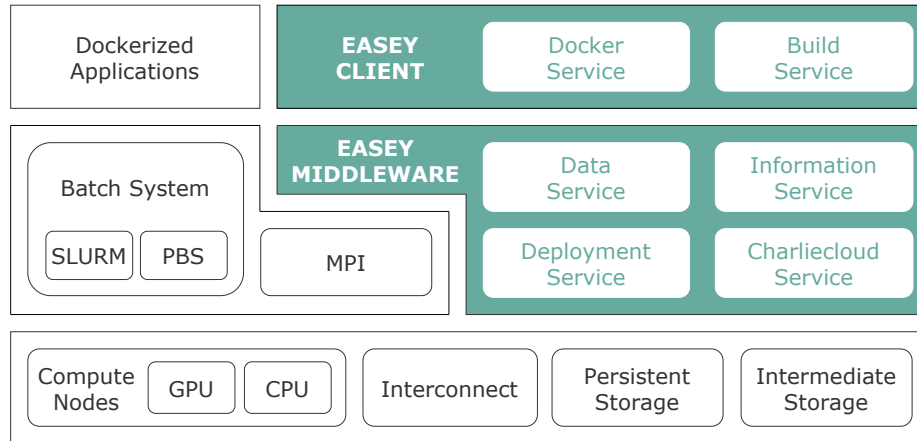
Dockerized Applications

EASEY CLIENT

Docker Service

Build Service

Batch System

SLURM

PBS

MPI

EASEY MIDDLEWARE

Data Service

Information Service

Deployment Service

Charliecloud Service

Compute Nodes

GPU

CPU

Interconnect

Persistent Storage

Intermediate Storage